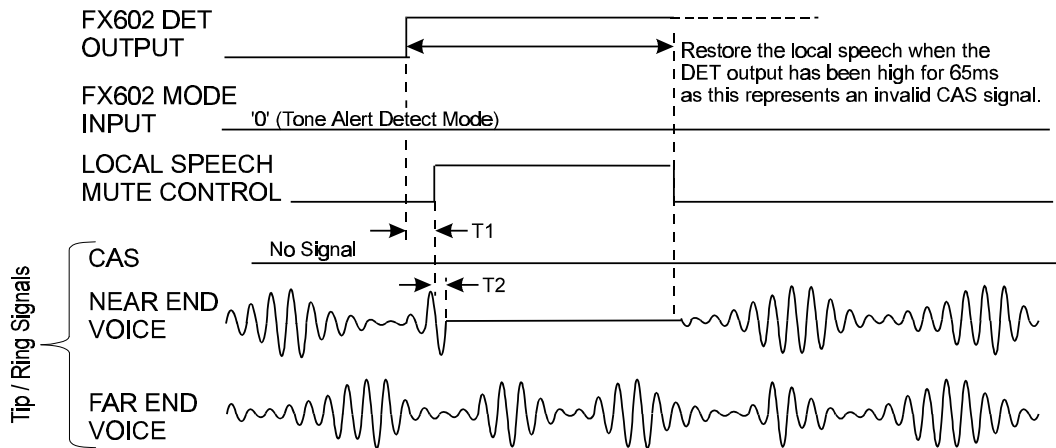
FX602 DET OUTPUT

Restore the local speech when the DET output has been high for 65ms as this represents an invalid CAS signal.

FX602 MODE INPUT

'0' (Tone Alert Detect Mode)

LOCAL SPEECH MUTE CONTROL

T1

CAS

No Signal

T2

NEAR END VOICE

FAR END VOICE

Tip / Ring Signals